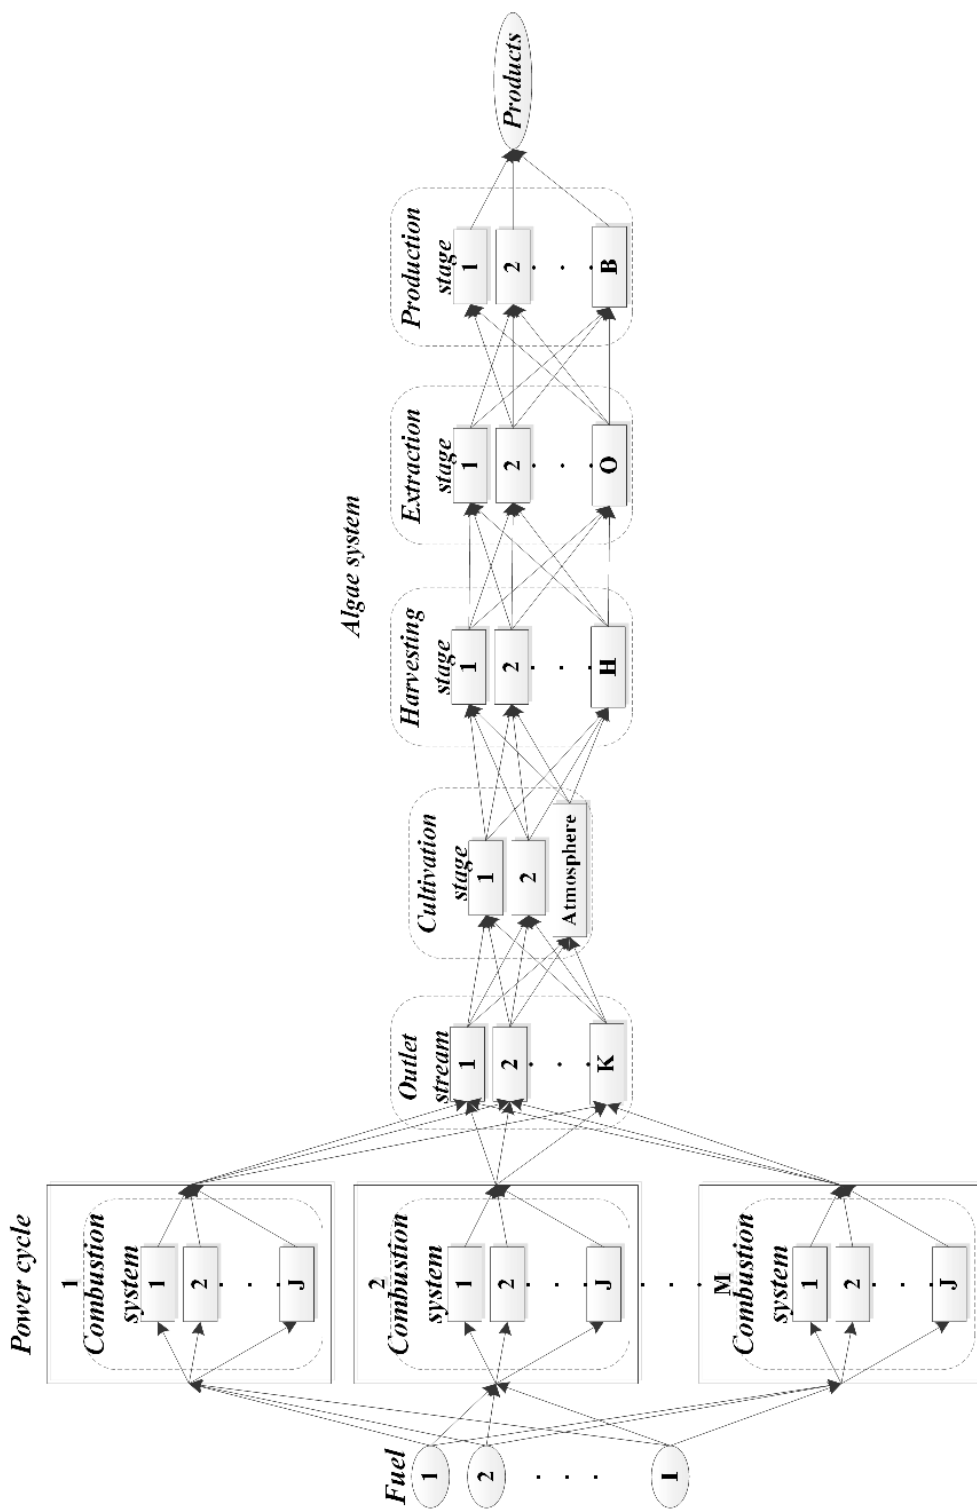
Power cycle

Fuel
1
2
I

1
Combustion system
1
2
J

2
Combustion system
1
2
J

M
Combustion system
1
2
J

Algae system

Outlet stream
1
2
K

Cultivation stage
1
2
Atmosphere

Harvesting stage
1
2
H

Extraction stage
1
2
O

Production stage
1
2
B

Products